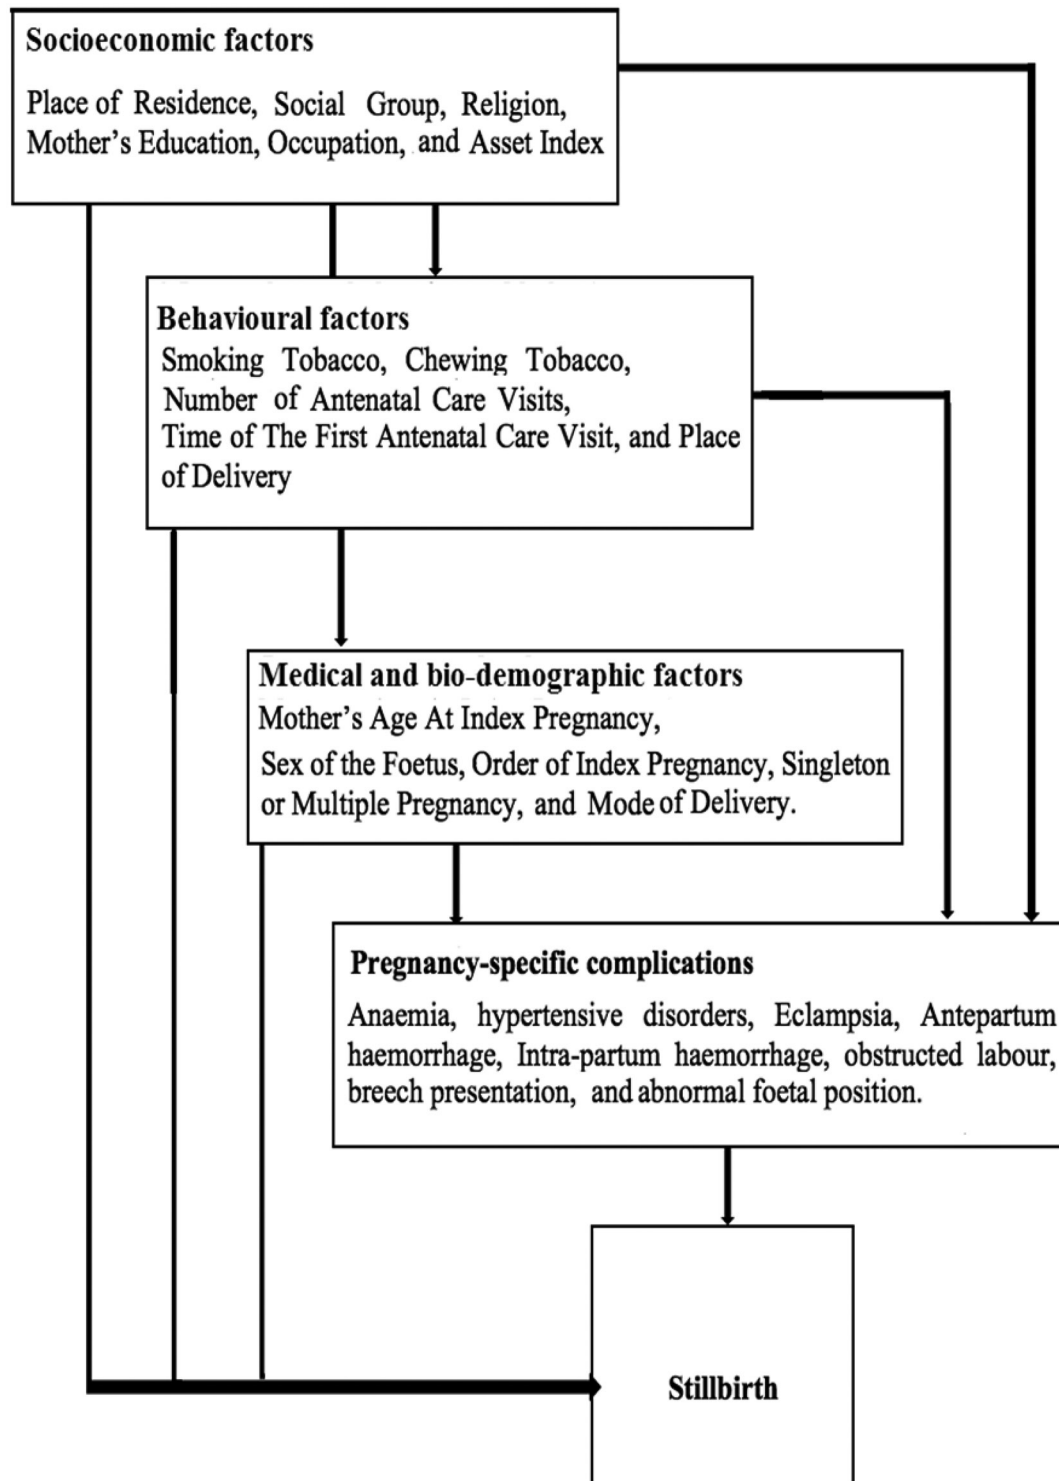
Socioeconomic factors

Place of Residence, Social Group, Religion, Mother's Education, Occupation, and Asset Index

Behavioural factors

Smoking Tobacco, Chewing Tobacco, Number of Antenatal Care Visits, Time of The First Antenatal Care Visit, and Place of Delivery

Medical and bio-demographic factors

Mother's Age At Index Pregnancy, Sex of the Foetus, Order of Index Pregnancy, Singleton or Multiple Pregnancy, and Mode of Delivery.

Pregnancy-specific complications

Anaemia, hypertensive disorders, Eclampsia, Antepartum haemorrhage, Intra-partum haemorrhage, obstructed labour, breech presentation, and abnormal foetal position.

Stillbirth